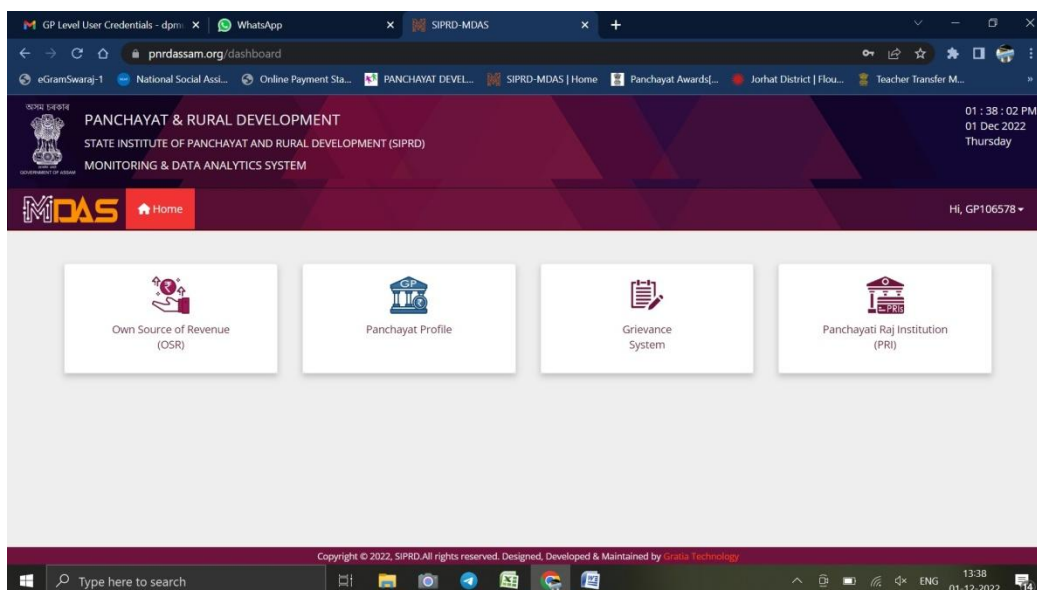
GP Level User Credentials - dpm ×
WhatsApp ×
SIPRD-MDAS ×
+

pnrdassam.org/dashboard

eGramSwaraj-1 National Social Assi... Online Payment Sta... PANCHAYAT DEVEL... SIPRD-MDAS | Home Panchayat Awards[... Jorhat District | Flou... Teacher Transfer M...

অসম চৰকাৰ
GOVERNMENT OF ASSAM

PANCHAYAT & RURAL DEVELOPMENT
STATE INSTITUTE OF PANCHAYAT AND RURAL DEVELOPMENT (SIPRD)
MONITORING & DATA ANALYTICS SYSTEM

01 : 38 : 02 PM
01 Dec 2022
Thursday

MDAS
Home
Hi, GP106578

Own Source of Revenue (OSR)

GP
Panchayat Profile

Grievance System

PRIs
Panchayati Raj Institution (PRI)

Copyright © 2022, SIPRD.All rights reserved. Designed, Developed & Maintained by Gratia Technology

Type here to search
ENG
13:38
01-12-2022
14